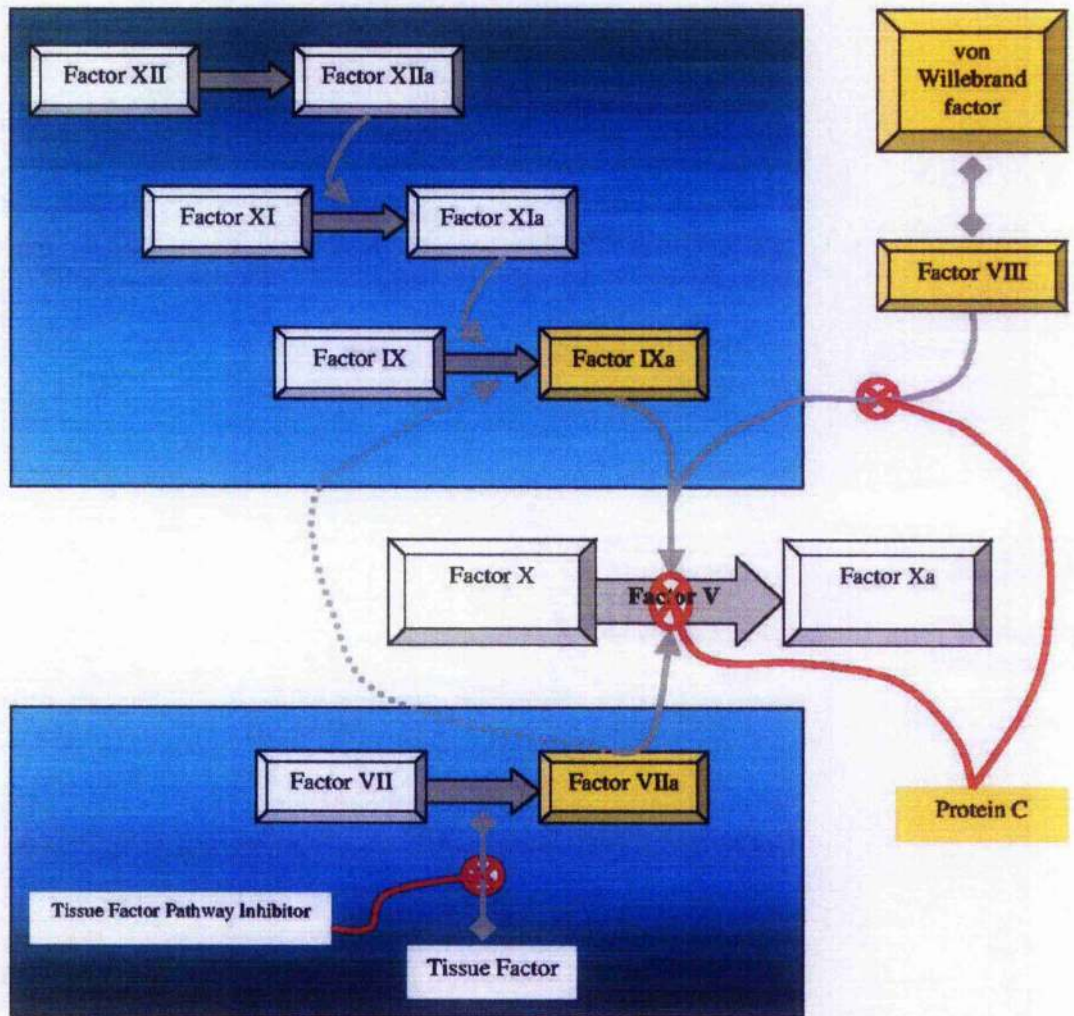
Factor XII
Factor XIIa
Factor XI
Factor XIa
Factor IX
Factor IXa
von Willebrand factor
Factor VIII
Factor X
Factor V
Factor Xa
Factor VII
Factor VIIa
Protein C
Tissue Factor Pathway Inhibitor
Tissue Factor